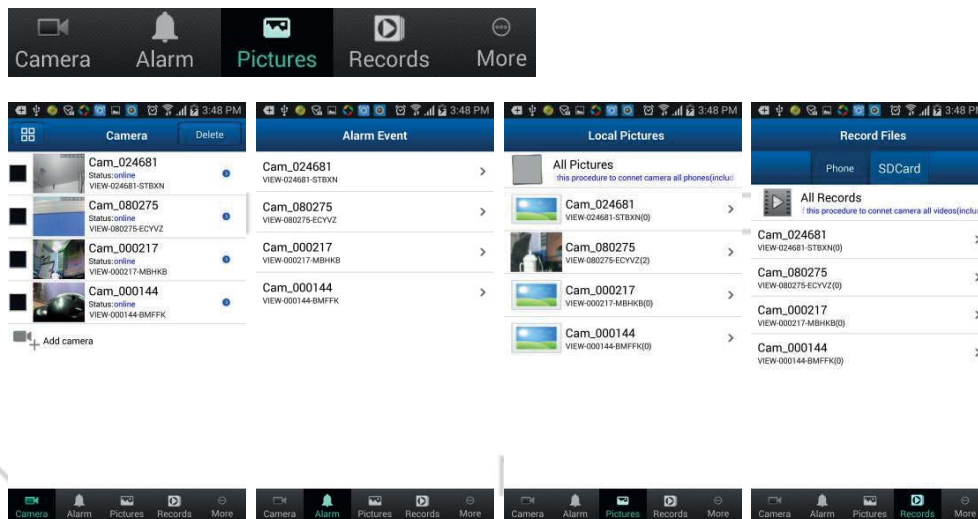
Camera Alarm Pictures Records More

3:48 PM
Camera Delete
Cam_024681
Status:online
VIEW-024681-STBXN
Cam_080275
Status:online
VIEW-080275-ECYVZ
Cam_000217
Status:online
VIEW-000217-MBHKB
Cam_000144
Status:online
VIEW-000144-BMFFK
Add camera
Camera Alarm Pictures Records More

3:48 PM
Alarm Event
Cam_024681
VIEW-024681-STBXN
Cam_080275
VIEW-080275-ECYVZ
Cam_000217
VIEW-000217-MBHKB
Cam_000144
VIEW-000144-BMFFK
Camera Alarm Pictures Records More

3:48 PM
Local Pictures
All Pictures
this procedure to connet camera all phones(includ
Cam_024681
VIEW-024681-STBXN(0)
Cam_080275
VIEW-080275-ECYVZ(2)
Cam_000217
VIEW-000217-MBHKB(0)
Cam_000144
VIEW-000144-BMFFK(0)
Camera Alarm Pictures Records More

3:48 PM
Record Files
Phone SDCard
All Records
this procedure to connet camera all videos(inclu
Cam_024681
VIEW-024681-STBXN(0)
Cam_080275
VIEW-080275-ECYVZ(0)
Cam_000217
VIEW-000217-MBHKB(0)
Cam_000144
VIEW-000144-BMFFK(0)
Camera Alarm Pictures Records More